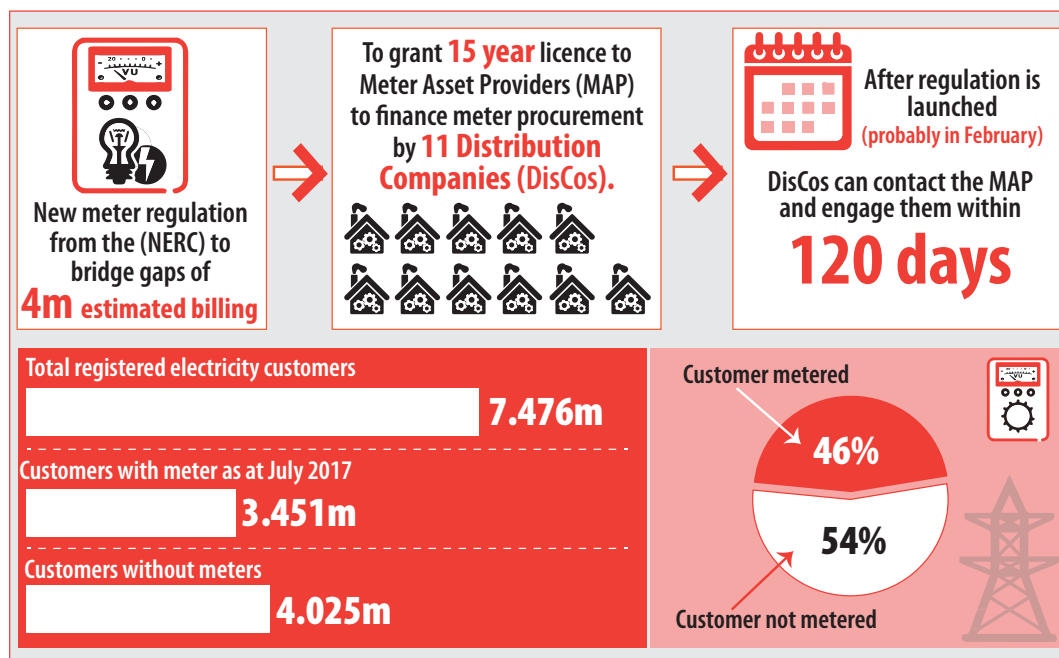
20 10 0 3
VU

New meter regulation from the (NERC) to bridge gaps of 4m estimated billing

To grant 15 year licence to Meter Asset Providers (MAP) to finance meter procurement by 11 Distribution Companies (DisCos).

After regulation is launched (probably in February)

DisCos can contact the MAP and engage them within 120 days

Total registered electricity customers
7.476m

Customers with meter as at July 2017
3.451m

Customers without meters
4.025m

Customer metered
46%
54%
Customer not metered